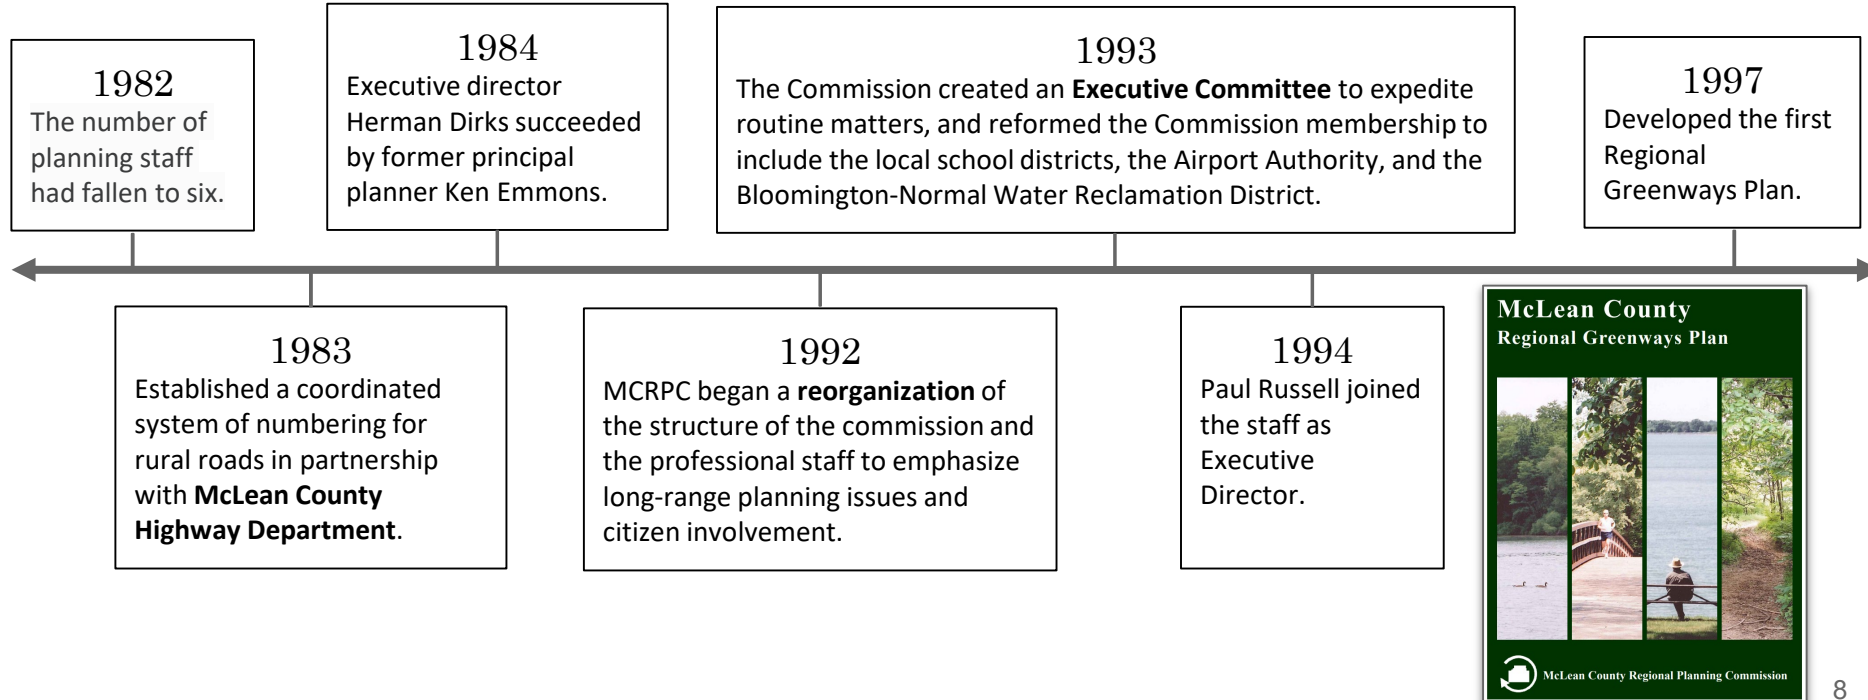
1982
The number of planning staff had fallen to six.

1984
Executive director Herman Dirks succeeded by former principal planner Ken Emmons.

1993
The Commission created an **Executive Committee** to expedite routine matters, and reformed the Commission membership to include the local school districts, the Airport Authority, and the Bloomington-Normal Water Reclamation District.

1997
Developed the first Regional Greenways Plan.

1983
Established a coordinated system of numbering for rural roads in partnership with **McLean County Highway Department**.

1992
MCRPC began a **reorganization** of the structure of the commission and the professional staff to emphasize long-range planning issues and citizen involvement.

1994
Paul Russell joined the staff as Executive Director.

McLean County
Regional Greenways Plan

McLean County Regional Planning Commission

8